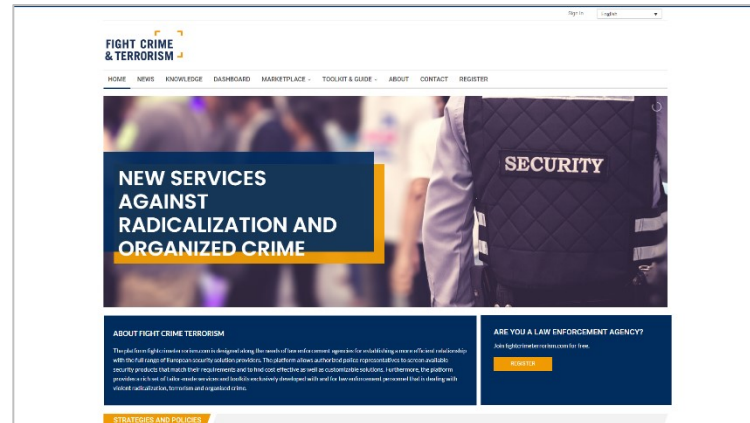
Sign In English

FIGHT CRIME & TERRORISM

HOME NEWS KNOWLEDGE DASHBOARD MARKETPLACE TOOLKIT & GUIDE ABOUT CONTACT REGISTER

SECURITY

NEW SERVICES AGAINST RADICALIZATION AND ORGANIZED CRIME

ABOUT FIGHT CRIME TERRORISM

The platform fightcrimeterrorism.com is designed along the needs of law enforcement agencies for establishing a more efficient relationship with the full range of European security solution providers. The platform allows authorized police representatives to screen available security products that match their requirements and to find cost effective as well as customizable solutions. Furthermore, the platform provides a rich set of tailor-made services and toolkits exclusively developed with and for law enforcement personnel that is dealing with violent radicalization, terrorism and organized crime.

ARE YOU A LAW ENFORCEMENT AGENCY?

Join fightcrimeterrorism.com for free.

REGISTER

STRATEGIES AND POLICIES